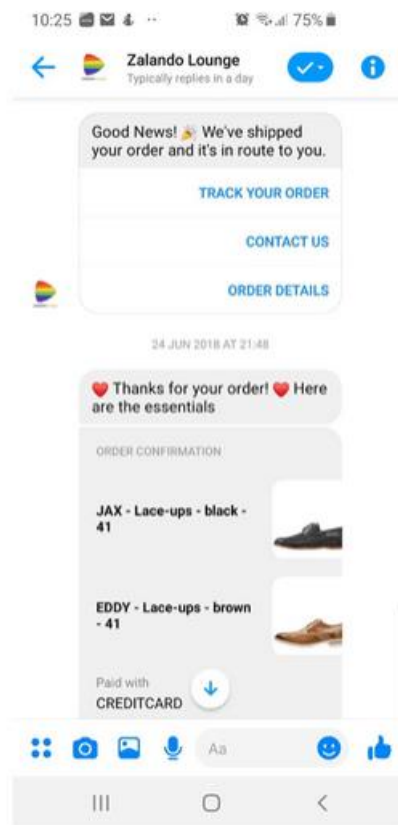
10:25 75%

Zalando Lounge
Typically replies in a day

Good News! 🎉 We've shipped your order and it's in route to you.

TRACK YOUR ORDER

CONTACT US

ORDER DETAILS

24 JUN 2018 AT 21:48

❤️ Thanks for your order! ❤️ Here are the essentials

ORDER CONFIRMATION

JAX - Lace-ups - black - 41

EDDY - Lace-ups - brown - 41

Paid with
CREDITCARD

Aa